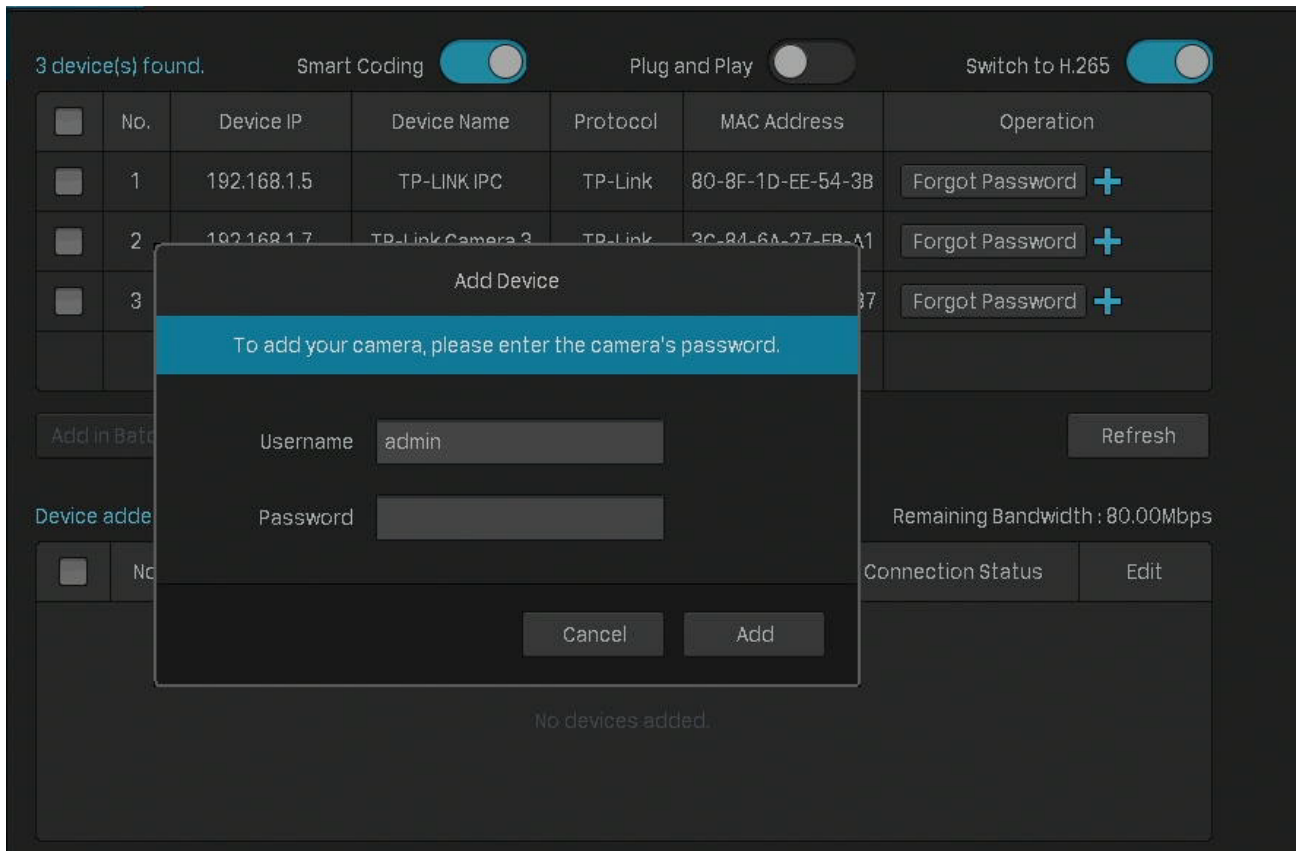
3 device(s) found. Smart Coding Plug and Play Switch to H.265

| | No. | Device IP | Device Name | Protocol | MAC Address | Operation |
|---|---|---|---|---|---|---|
| | 1 | 192.168.1.5 | TP-LINK IPC | TP-Link | 80-8F-1D-EE-54-3B | Forgot Password + |
| | 2 | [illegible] | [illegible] | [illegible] | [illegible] | Forgot Password + |
| | 3 | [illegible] | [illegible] | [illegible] | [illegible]37 | Forgot Password + |

Add in Batc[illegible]

Refresh

Device adde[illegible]

Remaining Bandwidth : 80.00Mbps

| | No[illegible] | Connection Status | Edit |
|---|---|---|---|

No devices added.

Add Device

To add your camera, please enter the camera's password.

Username admin

Password

Cancel Add